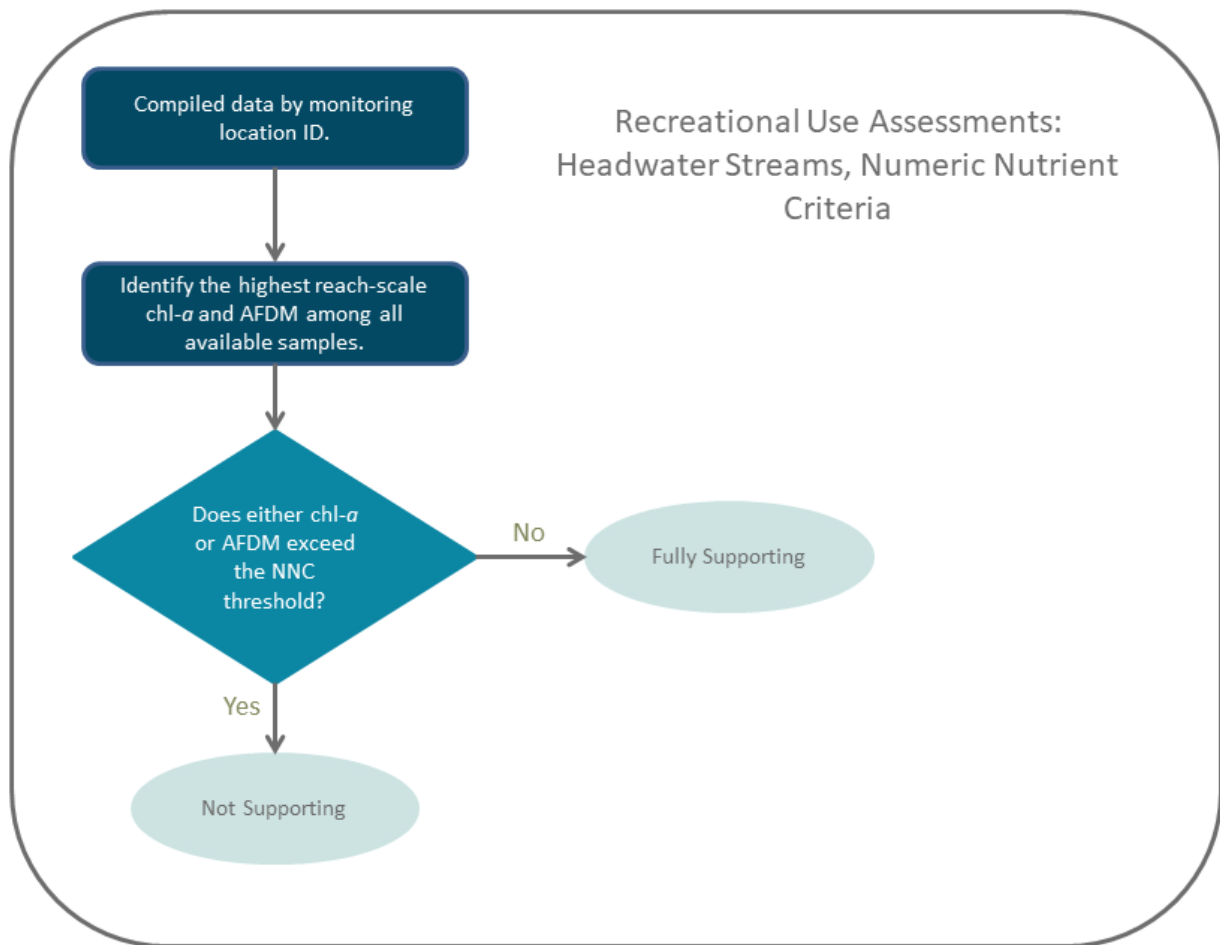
Compiled data by monitoring location ID.

Recreational Use Assessments: Headwater Streams, Numeric Nutrient Criteria

Identify the highest reach-scale chl-*a* and AFDM among all available samples.

Does either chl-*a* or AFDM exceed the NNC threshold?

No

Fully Supporting

Yes

Not Supporting